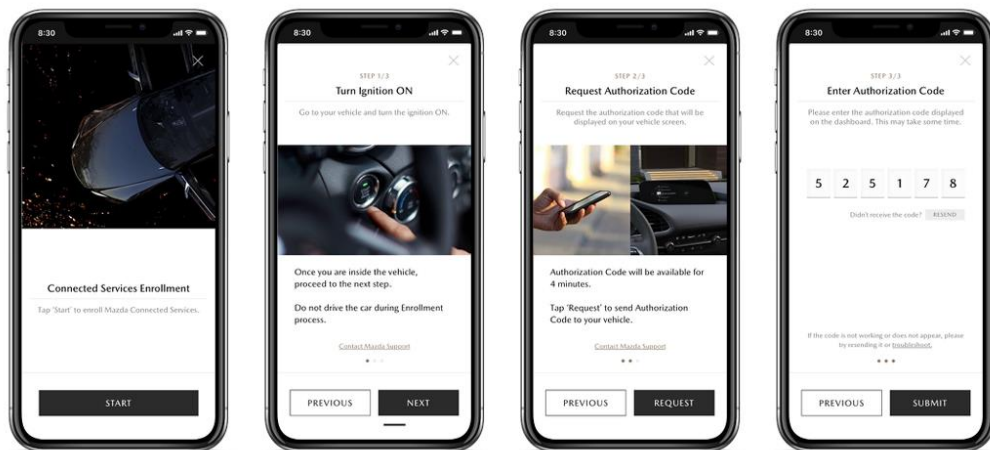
8:30

Connected Services Enrollment

Tap 'Start' to enroll Mazda Connected Services.

START

8:30

STEP 1/3

Turn Ignition ON

Go to your vehicle and turn the ignition ON.

Once you are inside the vehicle, proceed to the next step.

Do not drive the car during Enrollment process.

Contact Mazda Support

PREVIOUS

NEXT

8:30

STEP 2/3

Request Authorization Code

Request the authorization code that will be displayed on your vehicle screen.

Authorization Code will be available for 4 minutes.

Tap 'Request' to send Authorization Code to your vehicle.

Contact Mazda Support

PREVIOUS

REQUEST

8:30

STEP 3/3

Enter Authorization Code

Please enter the authorization code displayed on the dashboard. This may take some time.

5 2 5 1 7 8

Didn't receive the code? RESEND

If the code is not working or does not appear, please try resending it or troubleshoot.

PREVIOUS

SUBMIT